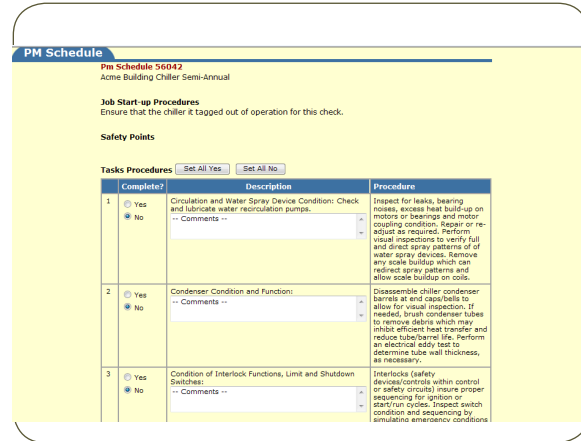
PM Schedule

Pm Schedule 56042
Acme Building Chiller Semi-Annual

Job Start-up Procedures
Ensure that the chiller it tagged out of operation for this check.

Safety Points

Tasks Procedures Set All Yes Set All No

| | Complete? | Description | Procedure |
|---|---|---|---|
| 1 | Yes No | Circulation and Water Spray Device Condition: Check and lubricate water recirculation pumps. -- Comments -- | Inspect for leaks, bearing noises, excess heat build-up on motors or bearings and motor coupling condition. Repair or re-adjust as required. Perform visual inspections to verify full and direct spray patterns of of water spray devices. Remove any scale buildup which can redirect spray patterns and allow scale buildup on coils. |
| 2 | Yes No | Condenser Condition and Function: -- Comments -- | Disassemble chiller condenser barrels at end caps/bells to allow for visual inspection. If needed, brush condenser tubes to remove debris which may inhibit efficient heat transfer and reduce tube/barrel life. Perform an electrical eddy test to determine tube wall thickness, as necessary. |
| 3 | Yes No | Condition of Interlock Functions, Limit and Shutdown Switches: -- Comments -- | Interlocks (safety devices/controls within control or safety circuits) insure proper sequencing for ignition or start/run cycles. Inspect switch condition and sequencing by simulating emergency conditions |